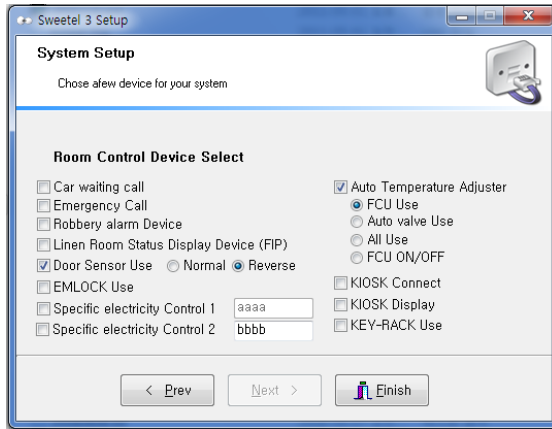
Sweetel 3 Setup

System Setup

Chose afew device for your system

Room Control Device Select

Car waiting call
Emergency Call
Robbery alarm Device
Linen Room Status Display Device (FIP)
Door Sensor Use Normal Reverse
EMLOCK Use
Specific electricity Control 1 aaaa
Specific electricity Control 2 bbbb

Auto Temperature Adjuster
FCU Use
Auto valve Use
All Use
FCU ON/OFF
KIOSK Connect
KIOSK Display
KEY-RACK Use

< Prev Next > Finish